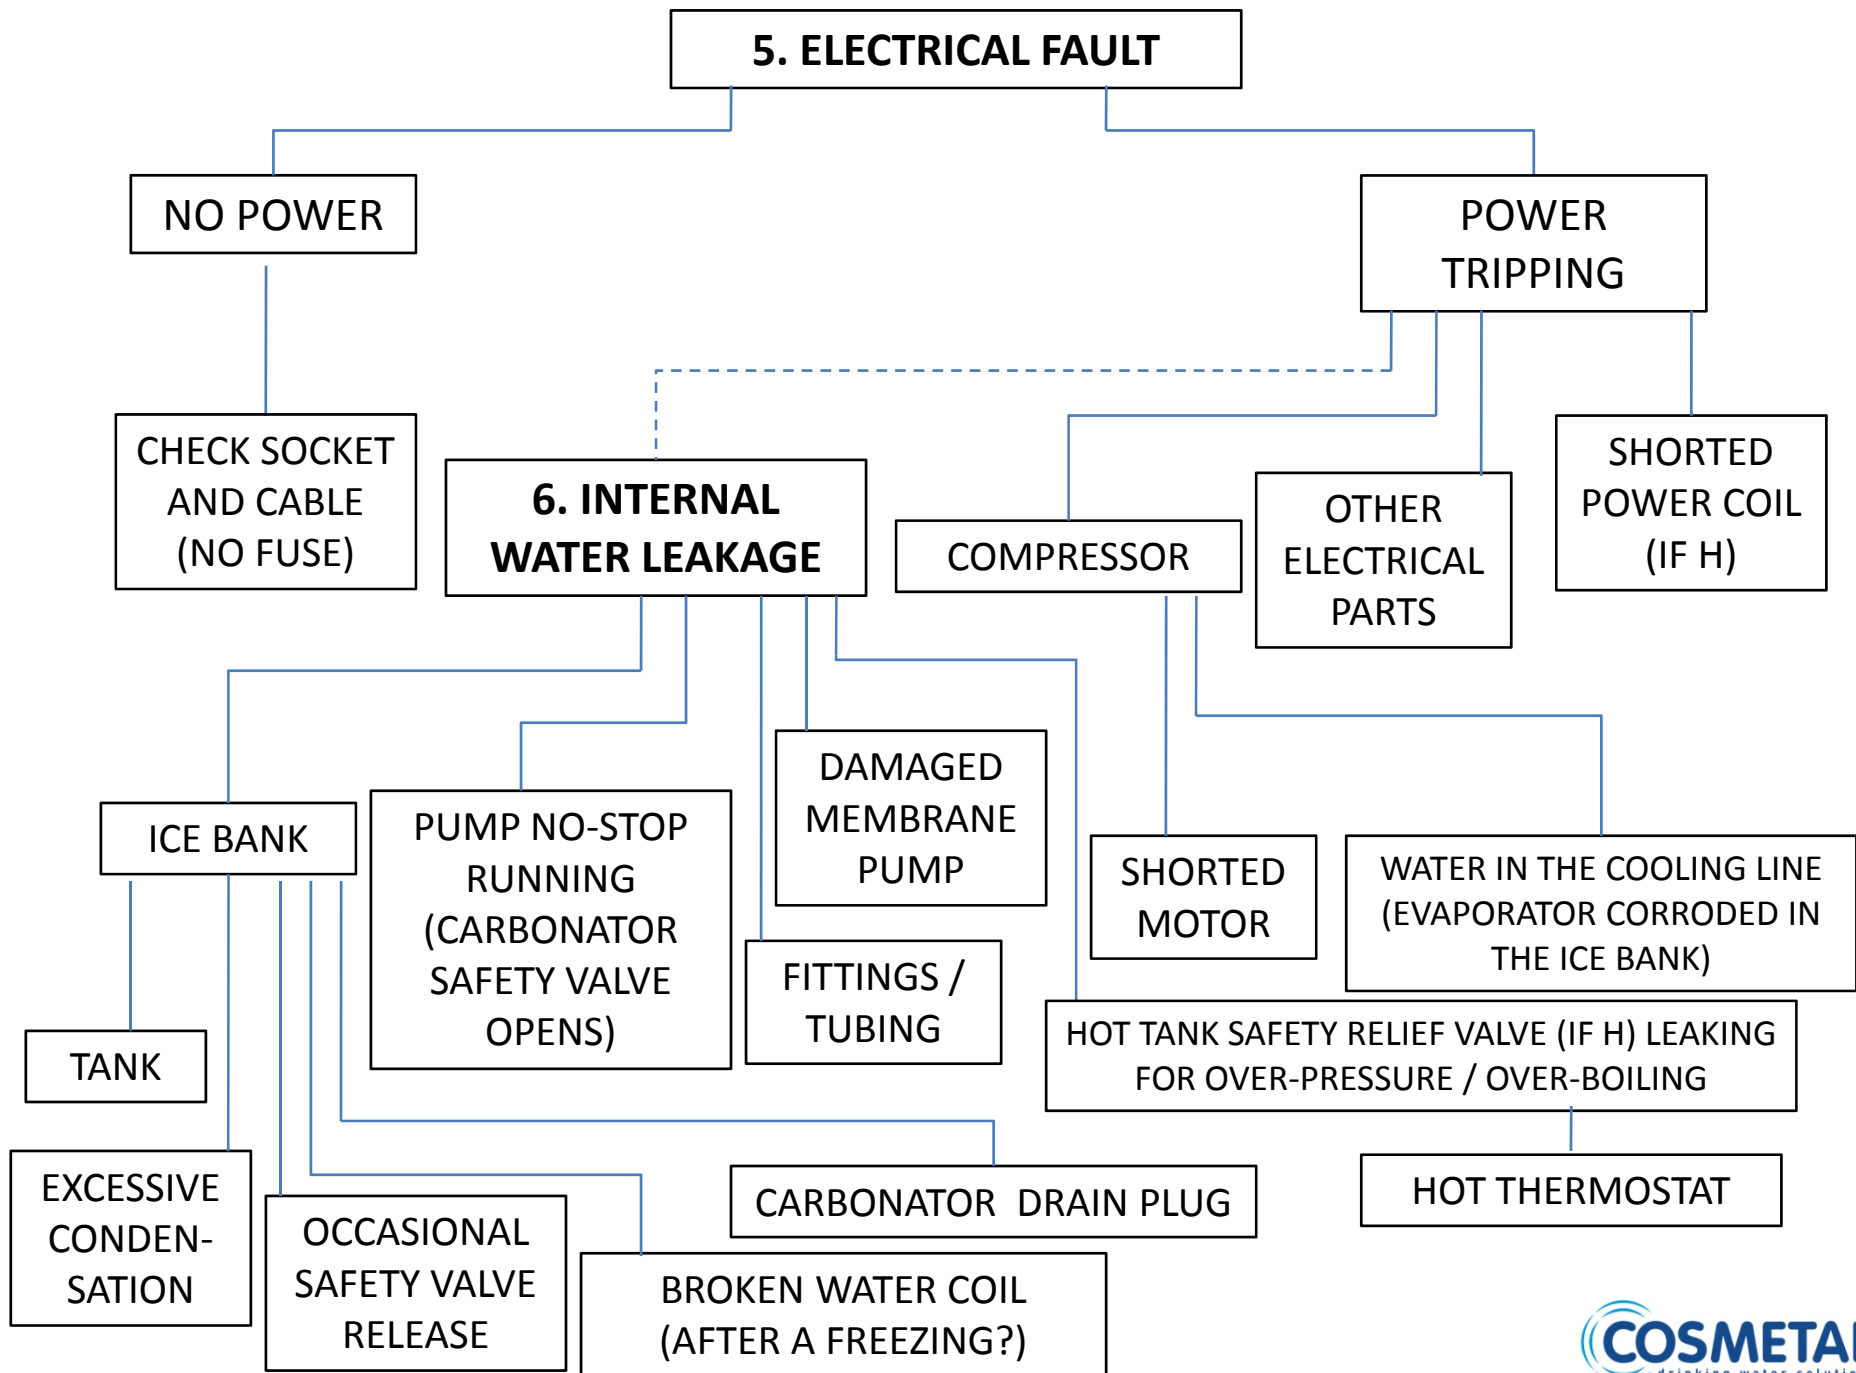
5. ELECTRICAL FAULT

NO POWER

POWER TRIPPING

CHECK SOCKET AND CABLE (NO FUSE)

6. INTERNAL WATER LEAKAGE

COMPRESSOR

OTHER ELECTRICAL PARTS

SHORTED POWER COIL (IF H)

ICE BANK

PUMP NO-STOP RUNNING (CARBONATOR SAFETY VALVE OPENS)

DAMAGED MEMBRANE PUMP

FITTINGS / TUBING

SHORTED MOTOR

WATER IN THE COOLING LINE (EVAPORATOR CORRODED IN THE ICE BANK)

TANK

HOT TANK SAFETY RELIEF VALVE (IF H) LEAKING FOR OVER-PRESSURE / OVER-BOILING

EXCESSIVE CONDENSATION

OCCASIONAL SAFETY VALVE RELEASE

CARBONATOR DRAIN PLUG

HOT THERMOSTAT

BROKEN WATER COIL (AFTER A FREEZING?)

COSMETA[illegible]